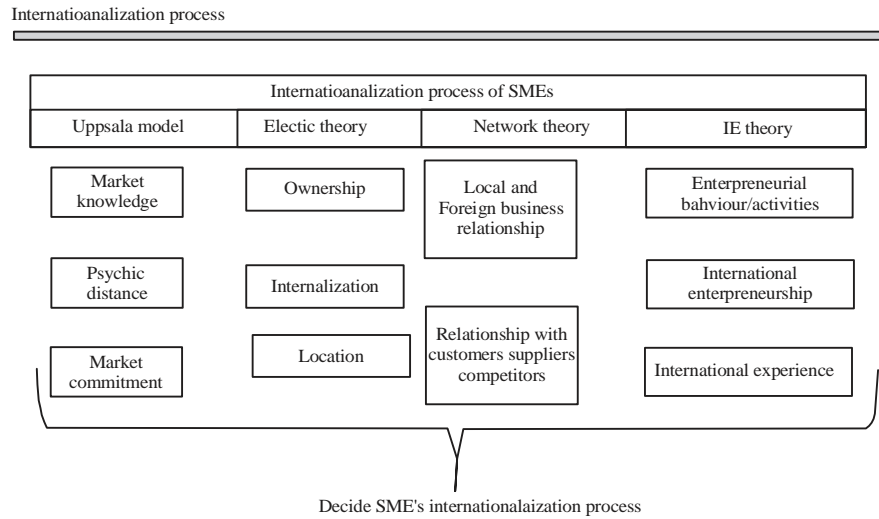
Internatioanalization process

Internatioanalization process of SMEs

| Uppsala model | Electic theory | Network theory | IE theory |
|---|---|---|---|

Market knowledge

Psychic distance

Market commitment

Ownership

Internalization

Location

Local and Foreign business relationship

Relationship with customers suppliers competitors

Enterpreneurial bahviour/activities

International enterpreneurship

International experience

Decide SME's internationalaization process